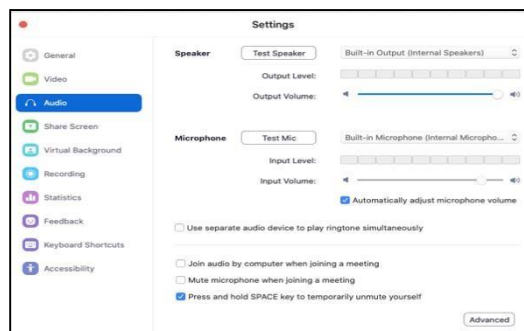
Settings

General
Video
Audio
Share Screen
Virtual Background
Recording
Statistics
Feedback
Keyboard Shortcuts
Accessibility

Speaker
Test Speaker
Built-in Output (Internal Speakers)
Output Level:
Output Volume:

Microphone
Test Mic
Built-in Microphone (Internal Micropho...
Input Level:
Input Volume:
Automatically adjust microphone volume

Use separate audio device to play ringtone simultaneously

Join audio by computer when joining a meeting
Mute microphone when joining a meeting
Press and hold SPACE key to temporarily unmute yourself

Advanced